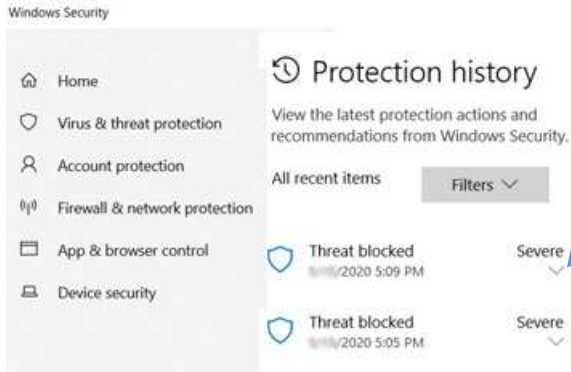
Windows Security

Home

Virus & threat protection

Account protection

Firewall & network protection

App & browser control

Device security

Protection history

View the latest protection actions and recommendations from Windows Security.

All recent items

Filters

Threat blocked
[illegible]/2020 5:09 PM

Severe

Threat blocked
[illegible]/2020 5:05 PM

Severe